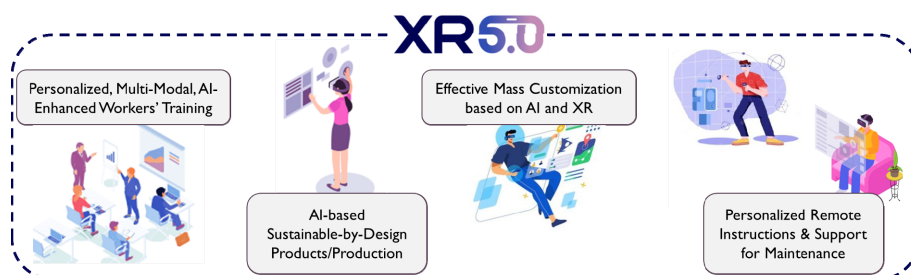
XR5.0

Personalized, Multi-Modal, AI-Enhanced Workers' Training

AI-based Sustainable-by-Design Products/Production

Effective Mass Customization based on AI and XR

Personalized Remote Instructions & Support for Maintenance